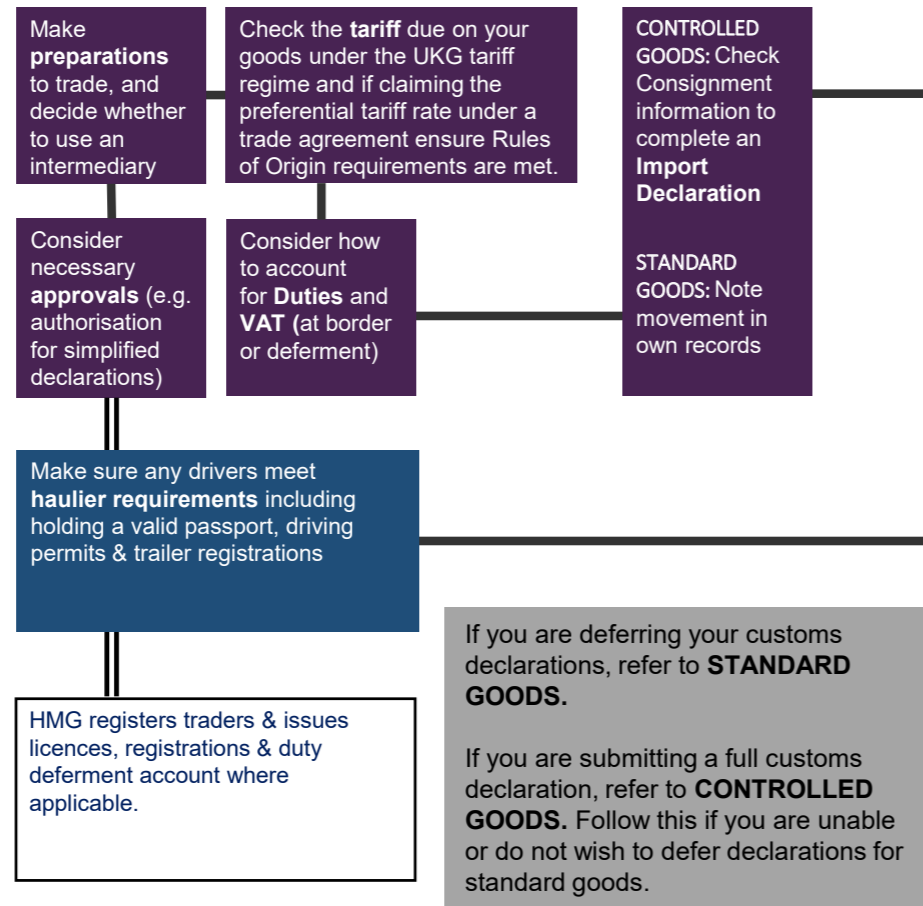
Make **preparations** to trade, and decide whether to use an intermediary

Check the **tariff** due on your goods under the UKG tariff regime and if claiming the preferential tariff rate under a trade agreement ensure Rules of Origin requirements are met.

CONTROLLED GOODS: Check Consignment information to complete an **Import Declaration**

STANDARD GOODS: Note movement in own records

Consider necessary **approvals** (e.g. authorisation for simplified declarations)

Consider how to account for **Duties** and **VAT (**at border or deferment)

Make sure any drivers meet **haulier requirements** including holding a valid passport, driving permits & trailer registrations

HMG registers traders & issues licences, registrations & duty deferment account where applicable.

If you are deferring your customs declarations, refer to **STANDARD GOODS.**

If you are submitting a full customs declaration, refer to **CONTROLLED GOODS.** Follow this if you are unable or do not wish to defer declarations for standard goods.